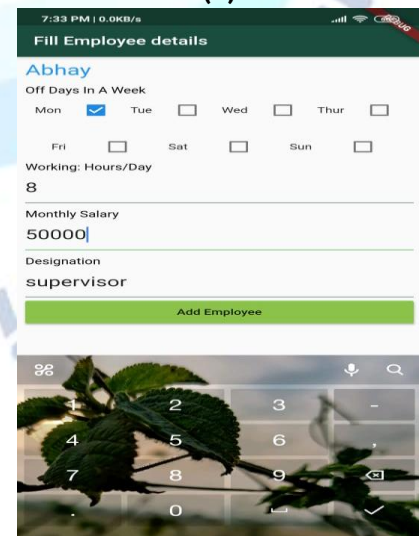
7:33 PM | 0.0KB/s

DEBUG

Fill Employee details

Abhay

Off Days In A Week

Mon Tue Wed Thur

Fri Sat Sun

Working: Hours/Day

8

Monthly Salary

50000

Designation

supervisor

Add Employee

1 2 3 -

4 5 6 ,

7 8 9

. 0